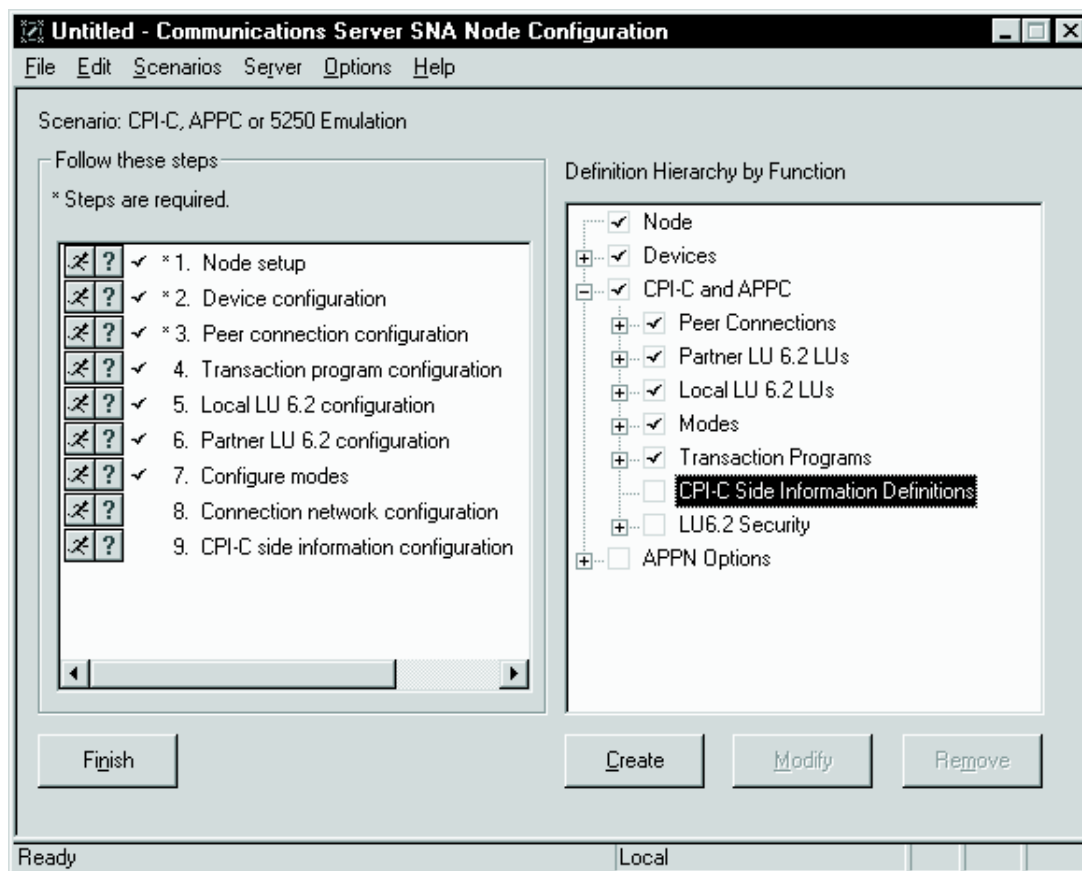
Untitled - Communications Server SNA Node Configuration

File Edit Scenarios Server Options Help

Scenario: CPI-C, APPC or 5250 Emulation

Follow these steps

* Steps are required.

? ✓ *1. Node setup
? ✓ *2. Device configuration
? ✓ *3. Peer connection configuration
? ✓ 4. Transaction program configuration
? ✓ 5. Local LU 6.2 configuration
? ✓ 6. Partner LU 6.2 configuration
? ✓ 7. Configure modes
? 8. Connection network configuration
? 9. CPI-C side information configuration

Definition Hierarchy by Function

✓ Node
✓ Devices
✓ CPI-C and APPC
✓ Peer Connections
✓ Partner LU 6.2 LUs
✓ Local LU 6.2 LUs
✓ Modes
✓ Transaction Programs
CPI-C Side Information Definitions
LU6.2 Security
APPN Options

Finish

Create

Modify

Remove

Ready

Local